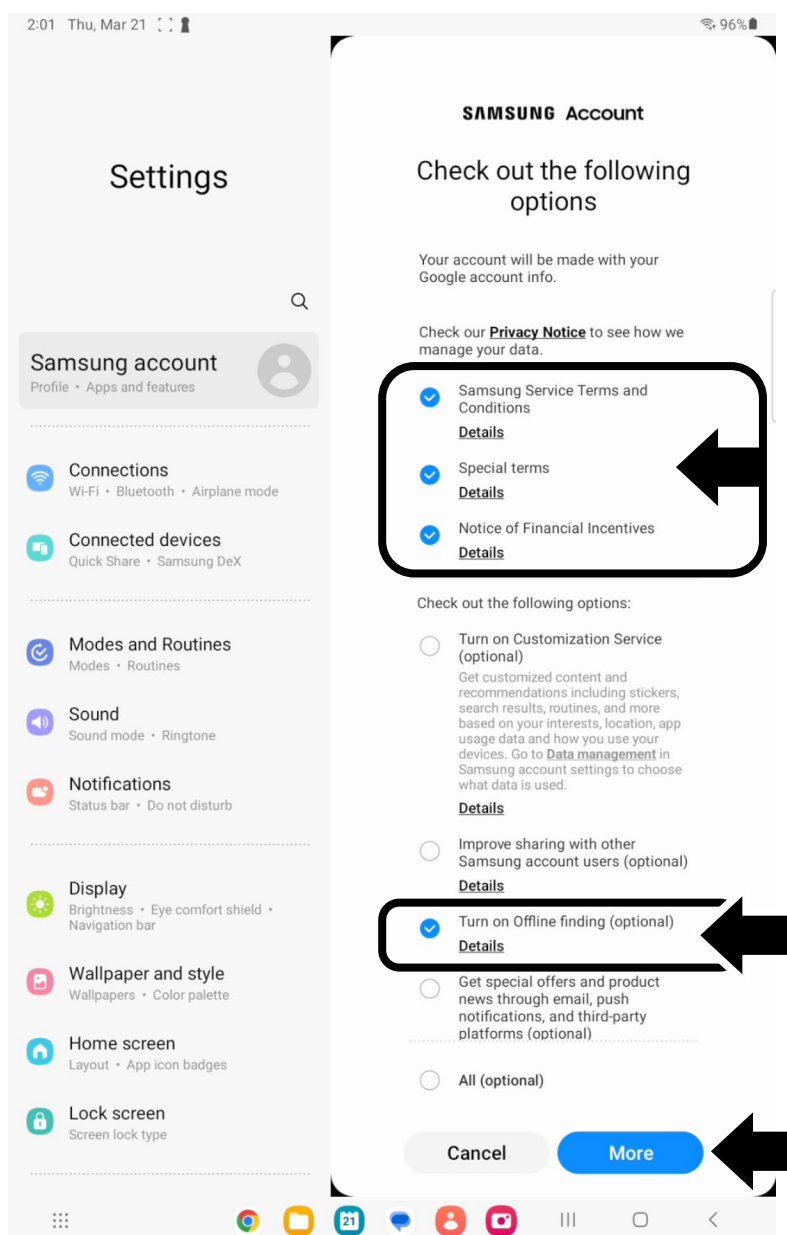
2:01 Thu, Mar 21

96%

Settings

Samsung account
Profile • Apps and features

Connections
Wi-Fi • Bluetooth • Airplane mode

Connected devices
Quick Share • Samsung DeX

Modes and Routines
Modes • Routines

Sound
Sound mode • Ringtone

Notifications
Status bar • Do not disturb

Display
Brightness • Eye comfort shield • Navigation bar

Wallpaper and style
Wallpapers • Color palette

Home screen
Layout • App icon badges

Lock screen
Screen lock type

SAMSUNG Account

Check out the following options

Your account will be made with your Google account info.

Check our Privacy Notice to see how we manage your data.

Samsung Service Terms and Conditions
Details

Special terms
Details

Notice of Financial Incentives
Details

Check out the following options:

Turn on Customization Service (optional)
Get customized content and recommendations including stickers, search results, routines, and more based on your interests, location, app usage data and how you use your devices. Go to Data management in Samsung account settings to choose what data is used.
Details

Improve sharing with other Samsung account users (optional)
Details

Turn on Offline finding (optional)
Details

Get special offers and product news through email, push notifications, and third-party platforms (optional)

All (optional)

Cancel

More

21